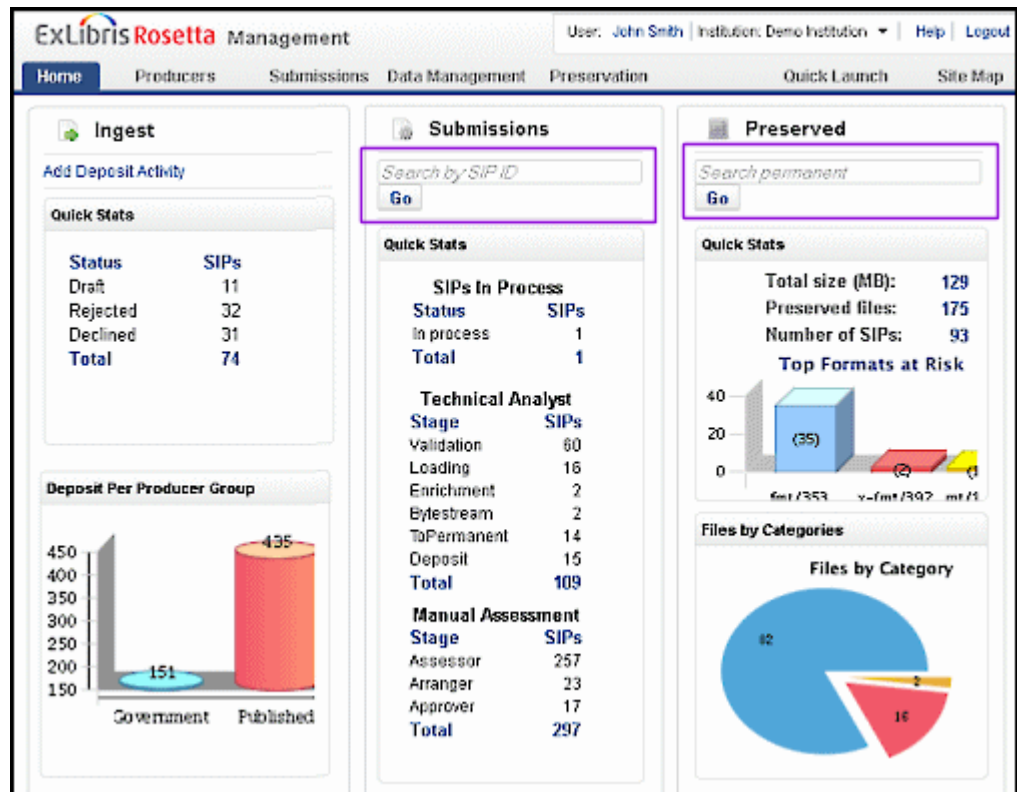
ExLibris Rosetta Management

User: John Smith | Institution: Demo Institution | Help | Logout

Home Producers Submissions Data Management Preservation Quick Launch Site Map

Ingest

Add Deposit Activity

Quick Stats

| Status | SIPs |
|---|---|
| Draft | 11 |
| Rejected | 32 |
| Declined | 31 |
| Total | 74 |

Deposit Per Producer Group

450
400
350
300
250
200
150

151
435

Government Published

Submissions

Search by SIP ID

Go

Quick Stats

SIPs In Process

| Status | SIPs |
|---|---|
| In process | 1 |
| Total | 1 |

Technical Analyst

| Stage | SIPs |
|---|---|
| Validation | 60 |
| Loading | 16 |
| Enrichment | 2 |
| Bytestream | 2 |
| ToPermanent | 14 |
| Deposit | 15 |
| Total | 109 |

Manual Assessment

| Stage | SIPs |
|---|---|
| Assessor | 257 |
| Arranger | 23 |
| Approver | 17 |
| Total | 297 |

Preserved

Search permanent

Go

Quick Stats

| | |
|---|---|
| Total size (MB): | 129 |
| Preserved files: | 175 |
| Number of SIPs: | 93 |

Top Formats at Risk

40
20
0

(35)
(2)
(1

fmt/353 x-fmt/392 mt/1

Files by Categories

Files by Category

82
2
16